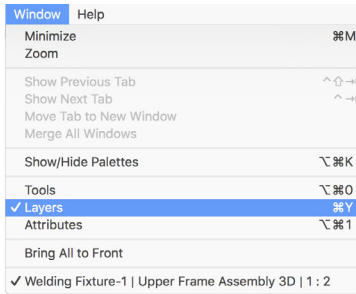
Window Help

Minimize ⌘M
Zoom

Show Previous Tab ^⇧→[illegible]
Show Next Tab ^→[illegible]
Move Tab to New Window
Merge All Windows

Show/Hide Palettes ⌥⌘K

Tools ⌥⌘0
✓ Layers ⌘Y
Attributes ⌥⌘1

Bring All to Front

✓ Welding Fixture-1 | Upper Frame Assembly 3D | 1 : 2